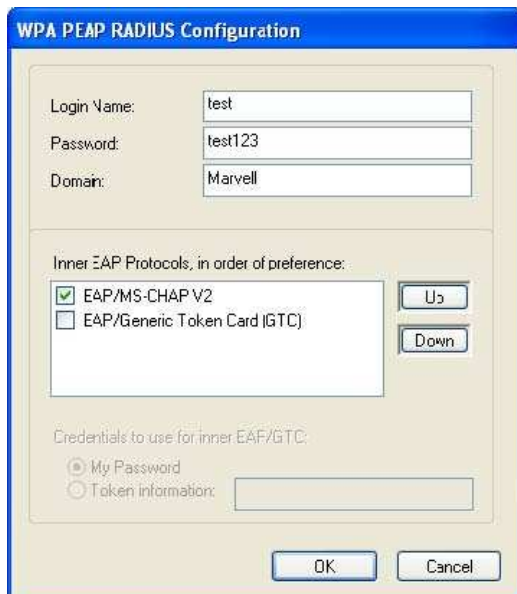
WPA PEAP RADIUS Configuration

Login Name: test

Password: test123

Domain: Marvell

Inner EAP Protocols, in order of preference:

EAP/MS-CHAP V2

EAP/Generic Token Card (GTC)

Up

Down

Credentials to use for inner EAP/GTC:

My Password

Token information:

OK

Cancel